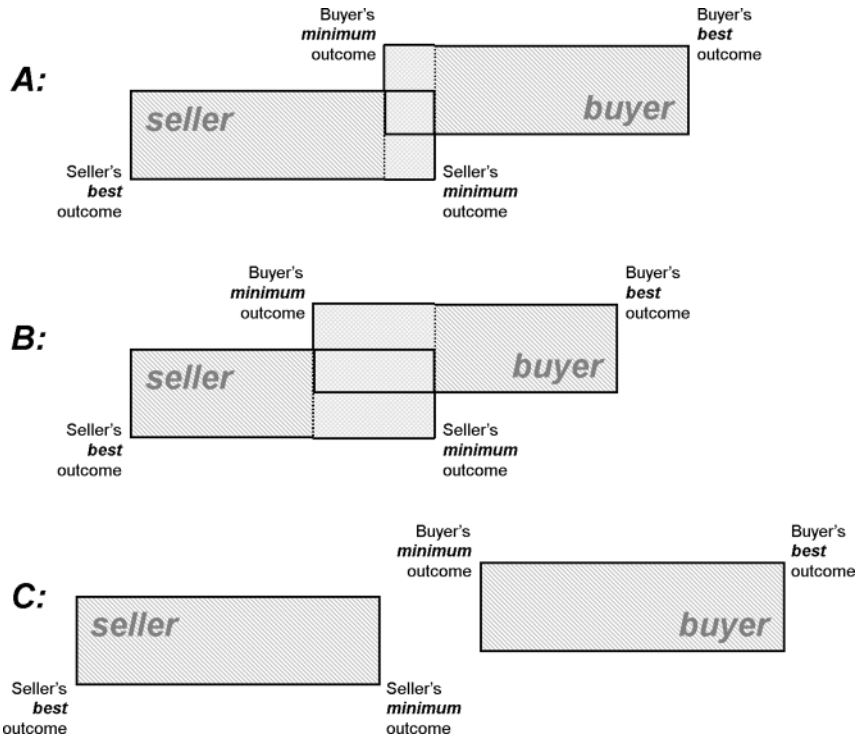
A:

Buyer's *minimum* outcome

Buyer's *best* outcome

seller

buyer

Seller's *best* outcome

Seller's *minimum* outcome

B:

Buyer's *minimum* outcome

Buyer's *best* outcome

seller

buyer

Seller's *best* outcome

Seller's *minimum* outcome

C:

Buyer's *minimum* outcome

Buyer's *best* outcome

seller

buyer

Seller's *best* outcome

Seller's *minimum* outcome